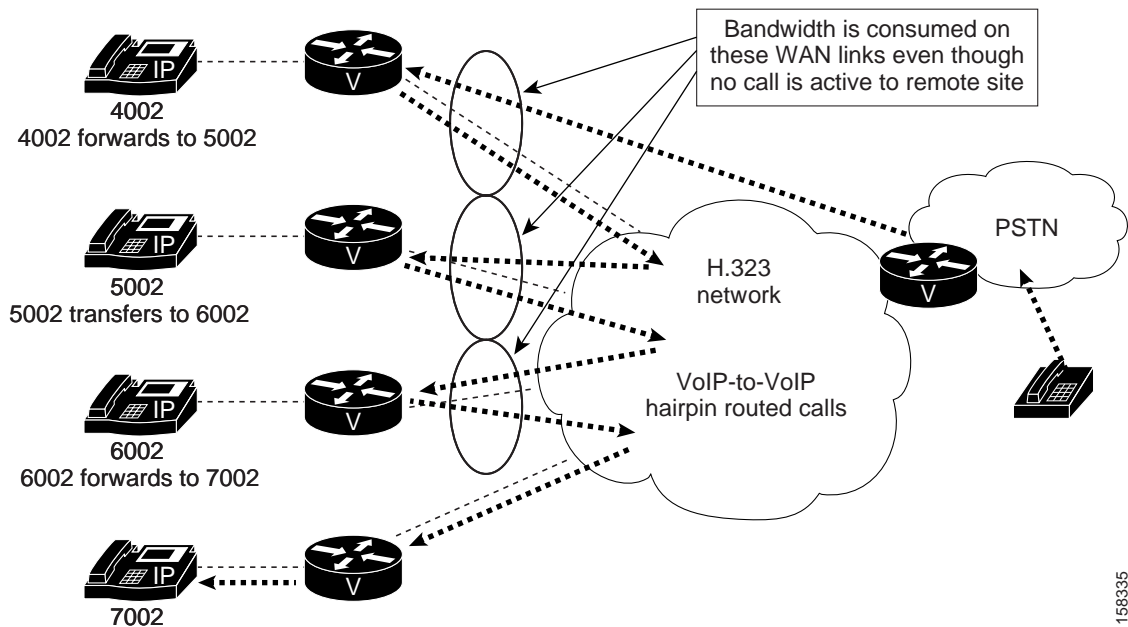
Bandwidth is consumed on these WAN links even though no call is active to remote site

IP
V
4002
4002 forwards to 5002

IP
V
5002
5002 transfers to 6002

IP
V
6002
6002 forwards to 7002

IP
V
7002

H.323 network

VoIP-to-VoIP hairpin routed calls

PSTN

V

158335